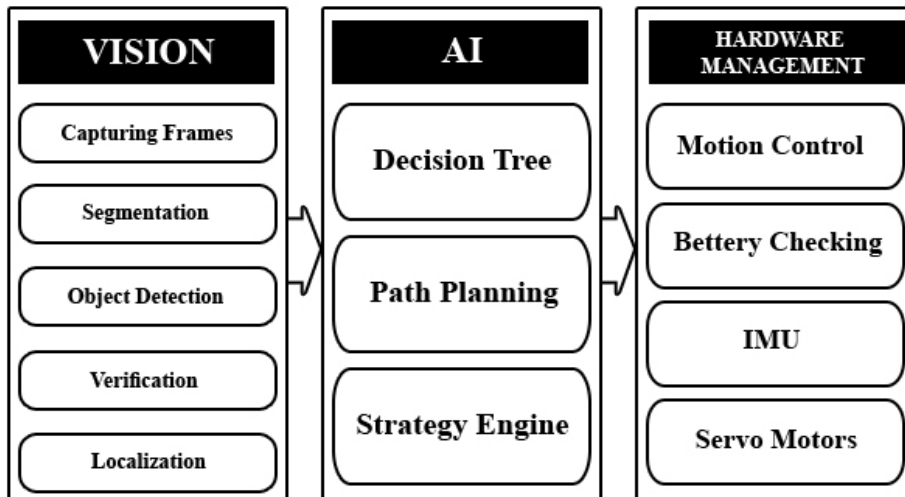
VISION

Capturing Frames

Segmentation

Object Detection

Verification

Localization

AI

Decision Tree

Path Planning

Strategy Engine

HARDWARE MANAGEMENT

Motion Control

Bettery Checking

IMU

Servo Motors